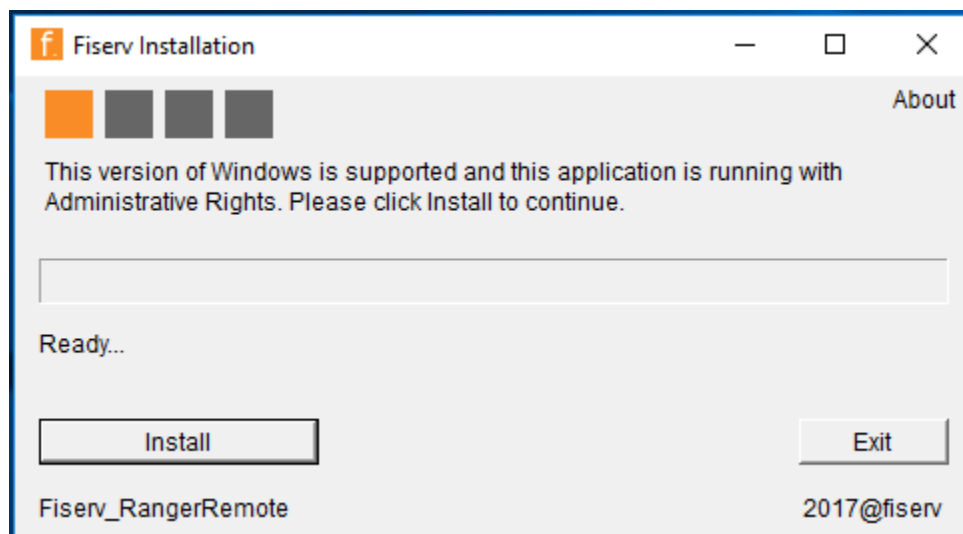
f. Fiserv Installation

About

This version of Windows is supported and this application is running with Administrative Rights. Please click Install to continue.

Ready...

Install

Exit

Fiserv_RangerRemote

2017@fiserv